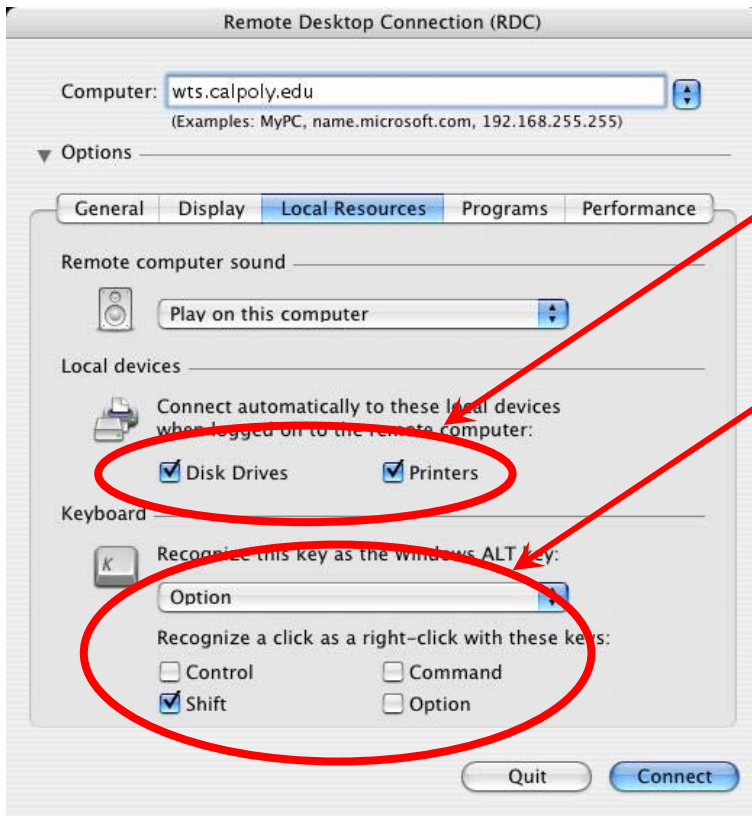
Remote Desktop Connection (RDC)

Computer: wts.calpoly.edu
(Examples: MyPC, name.microsoft.com, 192.168.255.255)

Options

General | Display | Local Resources | Programs | Performance

Remote computer sound

Play on this computer

Local devices

Connect automatically to these local devices when logged on to the remote computer:

Disk Drives
Printers

Keyboard

K

Recognize this key as the Windows ALT key:

Option

Recognize a click as a right-click with these keys:

Control
Command
Shift
Option

Quit
Connect